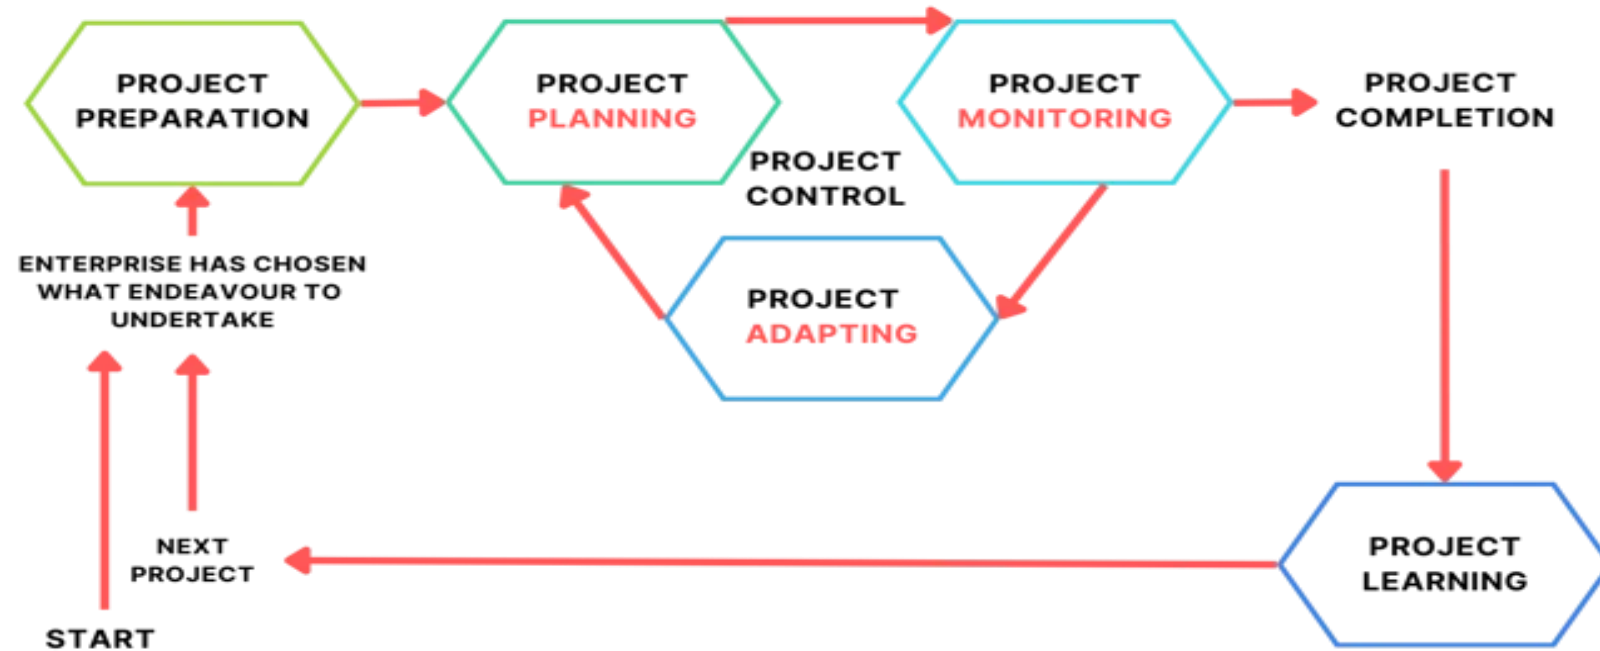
PROJECT PREPARATION

PROJECT PLANNING

PROJECT MONITORING

PROJECT COMPLETION

PROJECT CONTROL

PROJECT ADAPTING

ENTERPRISE HAS CHOSEN WHAT ENDEAVOUR TO UNDERTAKE

NEXT PROJECT

START

PROJECT LEARNING